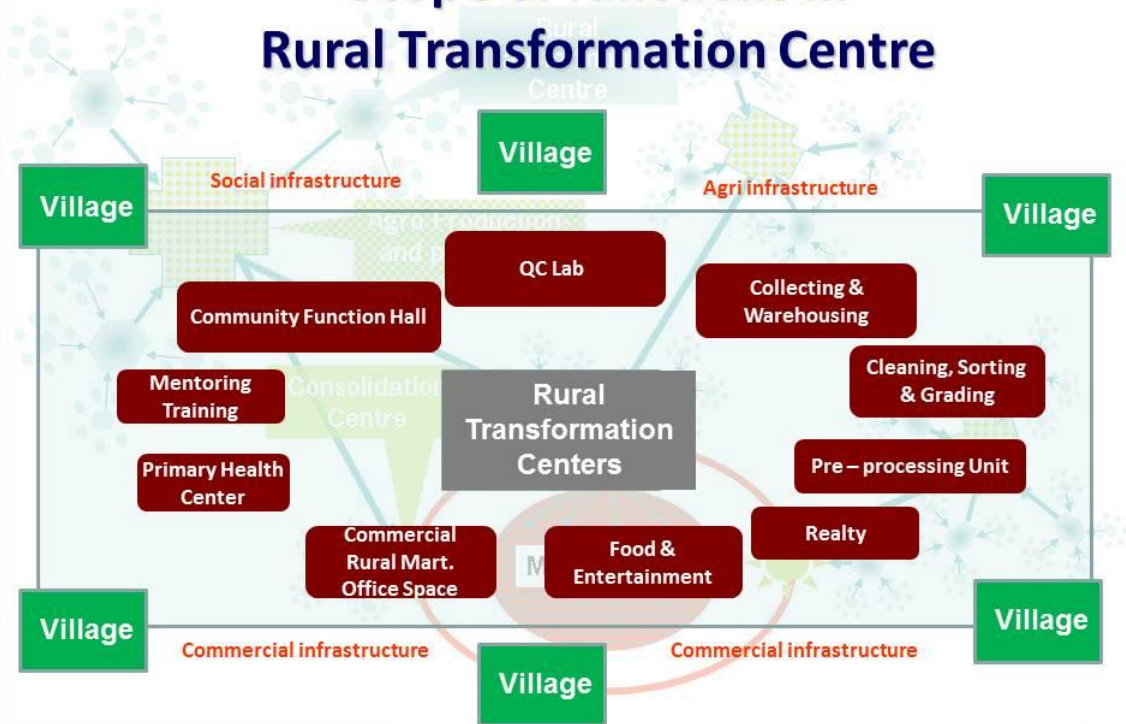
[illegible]
Rural Transformation Centre

Rural
Centre

Village

Village

Social infrastructure

Agri infrastructure

Village

Agro Production and p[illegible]

QC Lab

Collecting & Warehousing

Community Function Hall

Cleaning, Sorting & Grading

Mentoring Training

Consolidation Centre

Rural Transformation Centers

Primary Health Center

Pre – processing Unit

Realty

Commercial Rural Mart. Office Space

M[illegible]

Food & Entertainment

Village

Village

Commercial infrastructure

Commercial infrastructure

Village